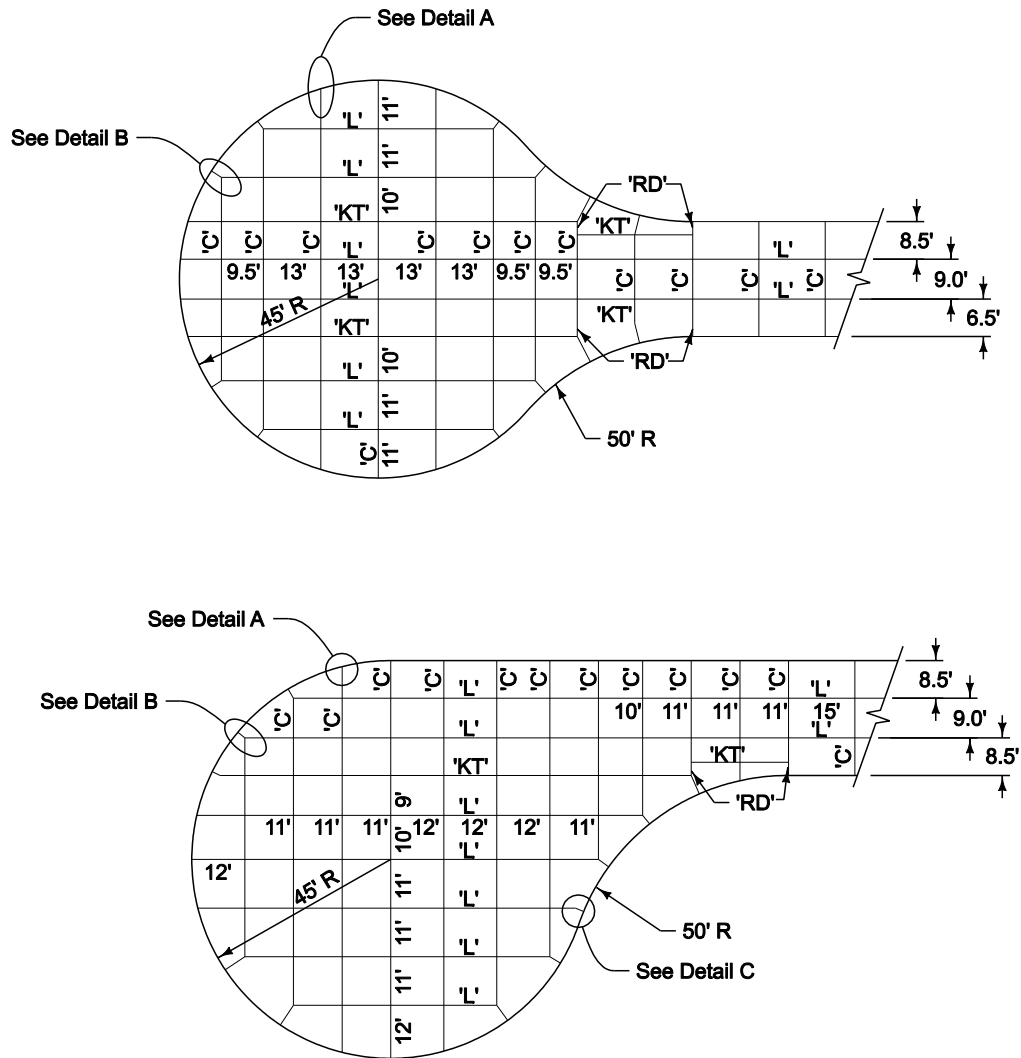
See Detail A

See Detail B

'L' 11'

'L' 11'

'KT' 10'

'RD'

'KT'

'C' 'C' 'C' 'L' 'C' 'C' 'C' 'C'

9.5' 13' 13' 13' 13' 9.5' 9.5'

'L'

'C' 'C' 'C' 'L' 'C'

8.5'

9.0'

6.5'

45' R

'KT'

'KT'

'L' 10'

'RD'

'L' 11'

'C' 11'

50' R

See Detail A

See Detail B

'C' 'C' 'L' 'C' 'C' 'C' 'C' 'C' 'C' 'C' 'L'

'C' 'C' 'L' 10' 11' 11' 11' 15' 'L'

8.5'

9.0'

8.5'

'KT'

'KT' 'C'

'RD'

9' 'L'

11' 11' 11' 10' 12' 12' 12' 11'

'L'

12'

45' R

11' 'L'

11' 'L'

50' R

See Detail C

11' 'L'

12'